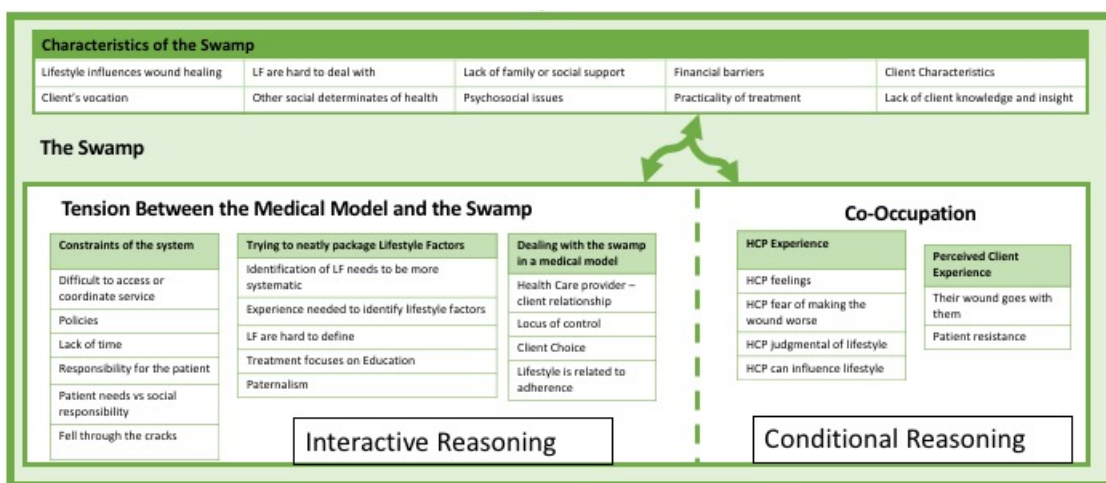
Characteristics of the Swamp

| Lifestyle influences wound healing | LF are hard to deal with | Lack of family or social support | Financial barriers | Client Characteristics |
|---|---|---|---|---|
| Client's vocation | Other social determinates of health | Psychosocial issues | Practicality of treatment | Lack of client knowledge and insight |

The Swamp

Tension Between the Medical Model and the Swamp

Constraints of the system
Difficult to access or coordinate service
Policies
Lack of time
Responsibility for the patient
Patient needs vs social responsibility
Fell through the cracks

Trying to neatly package Lifestyle Factors
Identification of LF needs to be more systematic
Experience needed to identify lifestyle factors
LF are hard to define
Treatment focuses on Education
Paternalism

Dealing with the swamp in a medical model
Health Care provider – client relationship
Locus of control
Client Choice
Lifestyle is related to adherence

Interactive Reasoning

Co-Occupation

HCP Experience
HCP feelings
HCP fear of making the wound worse
HCP judgmental of lifestyle
HCP can influence lifestyle

Perceived Client Experience
Their wound goes with them
Patient resistance

Conditional Reasoning